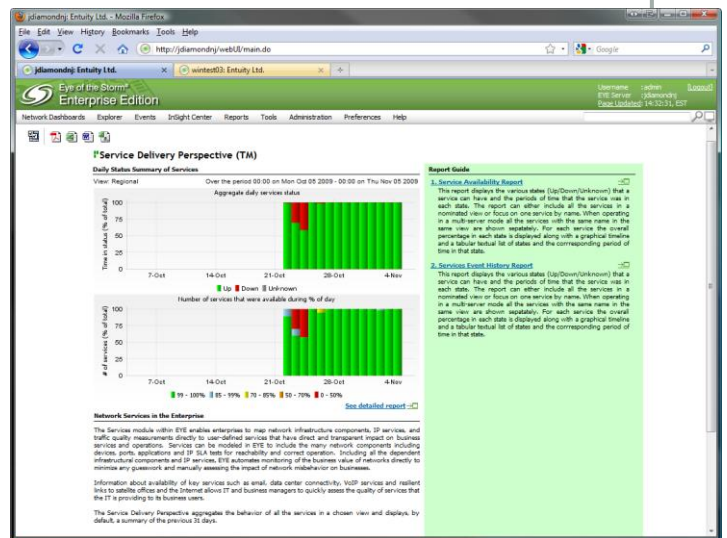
jdiamondnj: Entuity Ltd. - Mozilla Firefox

File Edit View History Bookmarks Tools Help

http://jdiamondnj/webUI/main.do

Google

jdiamondnj: Entuity Ltd. × wintest03: Entuity Ltd. × +

Eye of the Storm® Enterprise Edition

Username :admin [Logout]
EYE Server :jdiamondnj
Page Updated: 14:32:31, EST

Network Dashboards Explorer Events InSight Center Reports Tools Administration Preferences Help

Service Delivery Perspective (TM)

Daily Status Summary of Services

View: Regional Over the period 00:00 on Mon Oct 05 2009 - 00:00 on Thu Nov 05 2009

Aggregate daily services status

Time in status (% of total)

100 75 50 25 0

7-Oct 14-Oct 21-Oct 28-Oct 4-Nov

Up Down Unknown

Number of services that were available during % of day

# of services (% of total)

100 75 50 25 0

7-Oct 14-Oct 21-Oct 28-Oct 4-Nov

99 - 100% 85 - 99% 70 - 85% 50 - 70% 0 - 50%

See detailed report

Network Services in the Enterprise

The Services module within EYE enables enterprises to map network infrastructure components, IP services, and traffic quality measurements directly to user-defined services that have direct and transparent impact on business services and operations. Services can be modeled in EYE to include the many network components including devices, ports, applications and IP SLA tests for reachability and correct operation. Including all the dependent infrastructural components and IP services, EYE automates monitoring of the business value of networks directly to minimize any guesswork and manually assessing the impact of network misbehavior on businesses.

Information about availability of key services such as email, data center connectivity, VoIP services and resilient links to satellite offices and the Internet allows IT and business managers to quickly assess the quality of services that the IT is providing to its business users.

The Service Delivery Perspective aggregates the behavior of all the services in a chosen view and displays, by default, a summary of the previous 31 days.

Report Guide

1. Service Availability Report
This report displays the various states (Up/Down/Unknown) that a service can have and the periods of time that the service was in each state. The report can either include all the services in a nominated view or focus on one service by name. When operating in a multi-server mode all the services with the same name in the same view are shown separately. For each service the overall percentage in each state is displayed along with a graphical timeline and a tabular textual list of states and the corresponding period of time in that state.

2. Services Event History Report
This report displays the various states (Up/Down/Unknown) that a service can have and the periods of time that the service was in each state. The report can either include all the services in a nominated view or focus on one service by name. When operating in a multi-server mode all the services with the same name in the same view are shown separately. For each service the overall percentage in each state is displayed along with a graphical timeline and a tabular textual list of states and the corresponding period of time in that state.